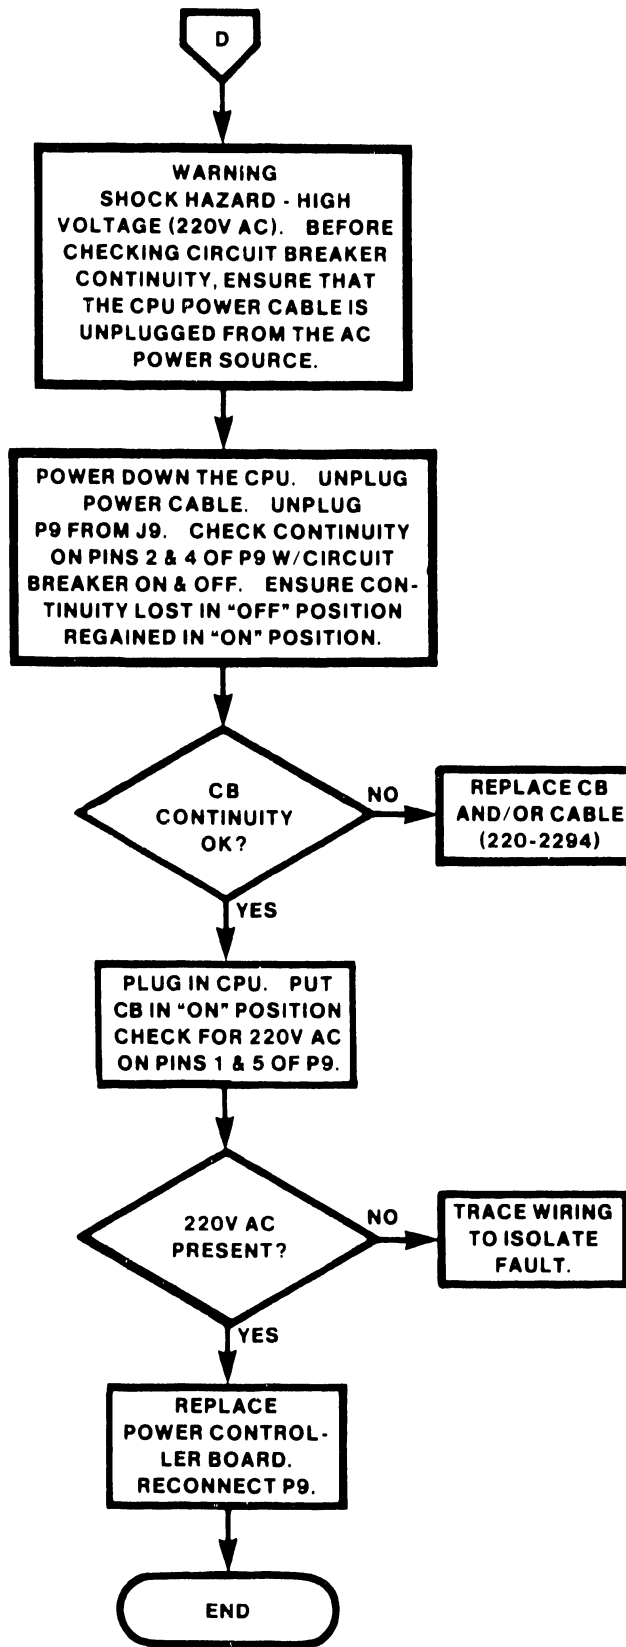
D

WARNING
SHOCK HAZARD - HIGH VOLTAGE (220V AC). BEFORE CHECKING CIRCUIT BREAKER CONTINUITY, ENSURE THAT THE CPU POWER CABLE IS UNPLUGGED FROM THE AC POWER SOURCE.

POWER DOWN THE CPU. UNPLUG POWER CABLE. UNPLUG P9 FROM J9. CHECK CONTINUITY ON PINS 2 & 4 OF P9 W/CIRCUIT BREAKER ON & OFF. ENSURE CONTINUITY LOST IN "OFF" POSITION REGAINED IN "ON" POSITION.

CB CONTINUITY OK?

NO

REPLACE CB AND/OR CABLE (220-2294)

YES

PLUG IN CPU. PUT CB IN "ON" POSITION CHECK FOR 220V AC ON PINS 1 & 5 OF P9.

220V AC PRESENT?

NO

TRACE WIRING TO ISOLATE FAULT.

YES

REPLACE POWER CONTROLLER BOARD. RECONNECT P9.

END